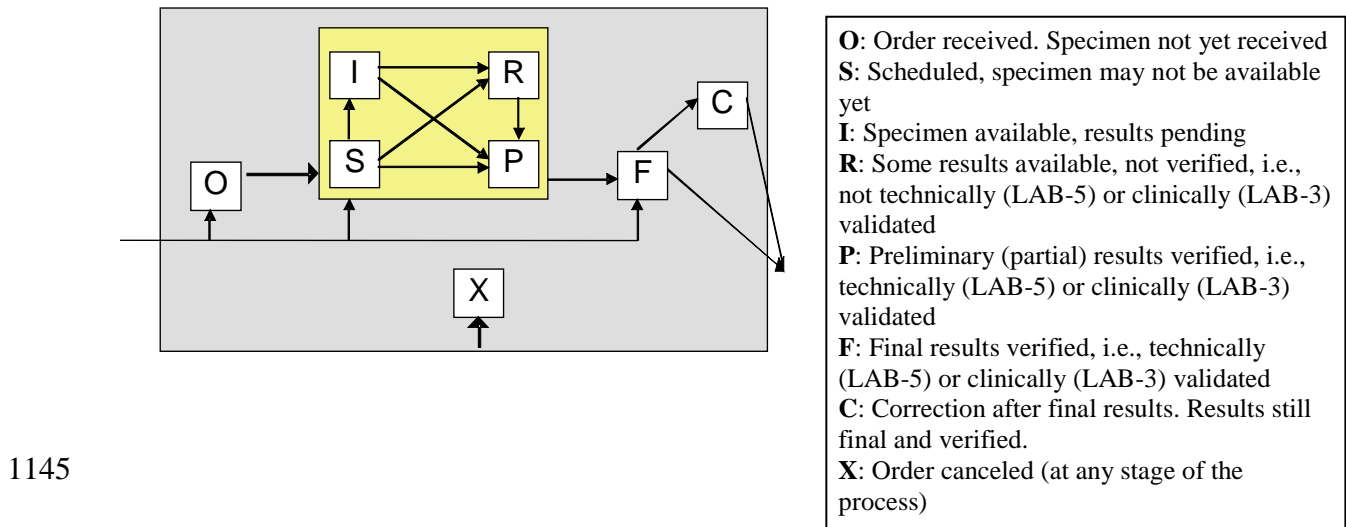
I

R

S

P

O

F

C

X

1145

**O**: Order received. Specimen not yet received
**S**: Scheduled, specimen may not be available yet
**I**: Specimen available, results pending
**R**: Some results available, not verified, i.e., not technically (LAB-5) or clinically (LAB-3) validated
**P**: Preliminary (partial) results verified, i.e., technically (LAB-5) or clinically (LAB-3) validated
**F**: Final results verified, i.e., technically (LAB-5) or clinically (LAB-3) validated
**C**: Correction after final results. Results still final and verified.
**X**: Order canceled (at any stage of the process)